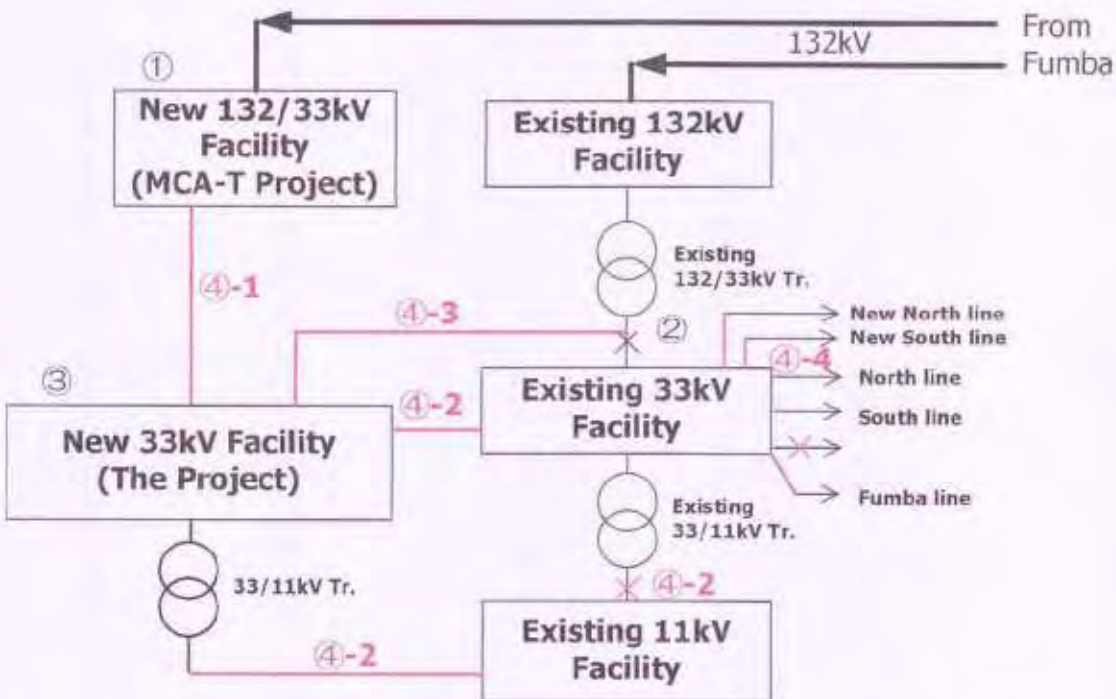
From Fumba

132kV

①

New 132/33kV Facility (MCA-T Project)

Existing 132kV Facility

Existing 132/33kV Tr.

④-1

④-3

②

New North line

New South line

④-4

North line

South line

Fumba line

③

④-2

Existing 33kV Facility

New 33kV Facility (The Project)

Existing 33/11kV Tr.

33/11kV Tr.

④-2

Existing 11kV Facility

④-2